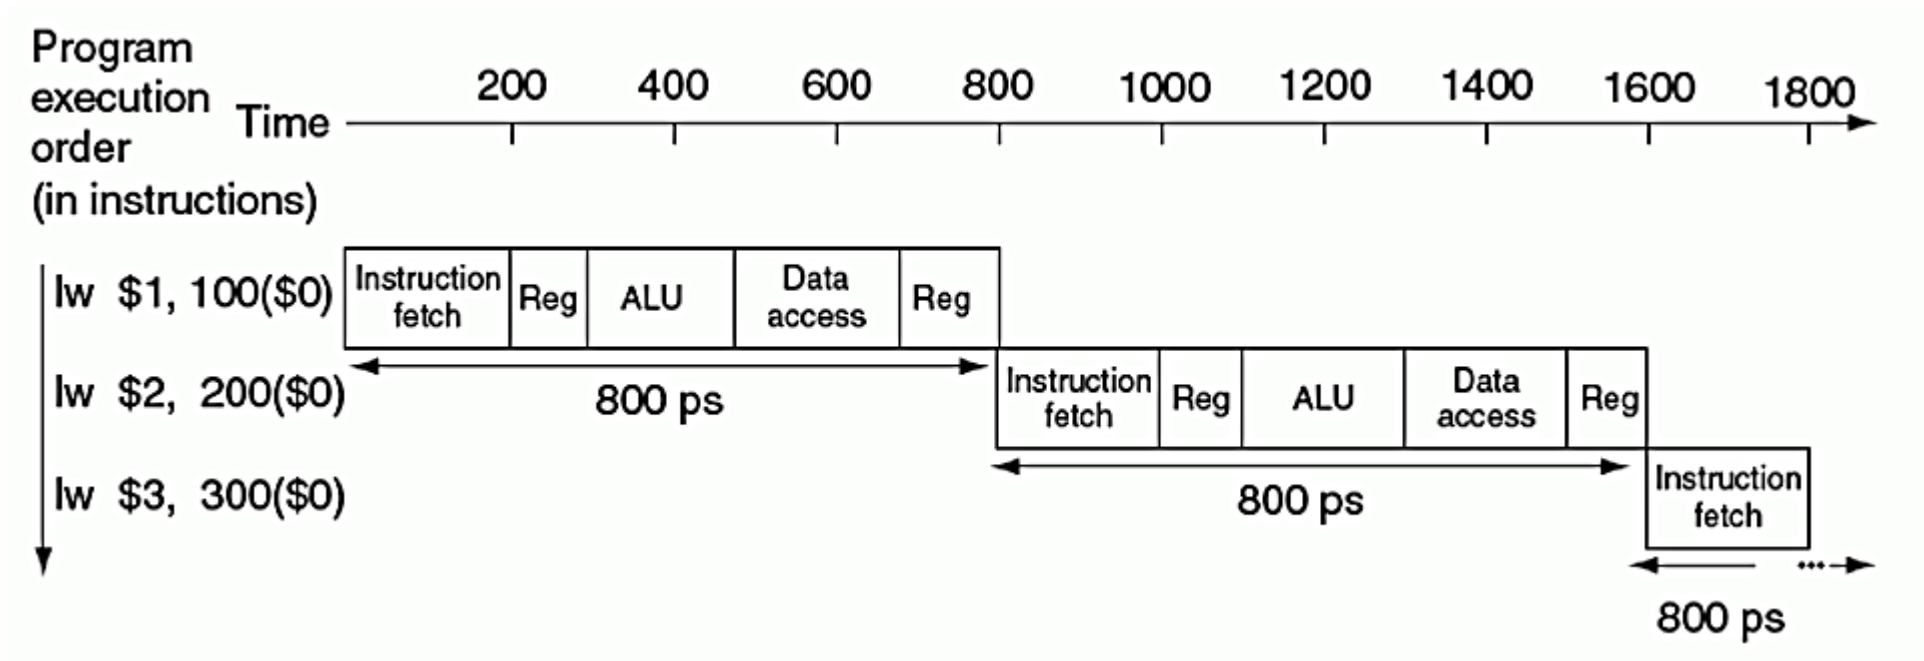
Program execution order (in instructions)

Time

200 400 600 800 1000 1200 1400 1600 1800

lw $1, 100($0)

Instruction fetch | Reg | ALU | Data access | Reg

800 ps

lw $2, 200($0)

Instruction fetch | Reg | ALU | Data access | Reg

800 ps

lw $3, 300($0)

Instruction fetch

800 ps